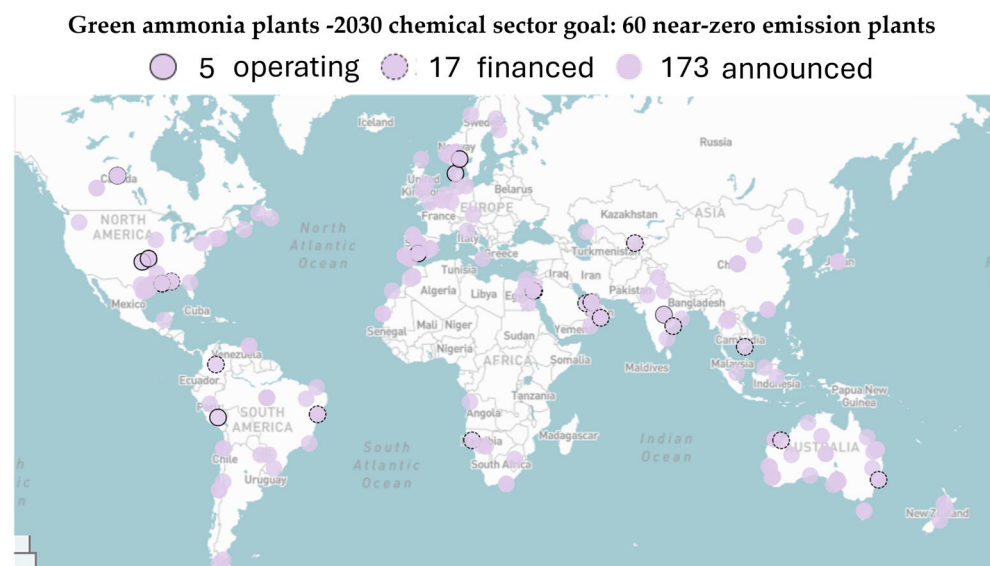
Green ammonia plants -2030 chemical sector goal: 60 near-zero emission plants

5 operating 17 financed 173 announced

Iceland
Sweden
Norway
Russia
Canada
United Kingdom
Belarus
NORTH AMERICA
EUROPE
France
Kazakhstan
ASIA
North Atlantic Ocean
Italy
Greece
Turkmenistan
China
Japan
Tunisia
Iraq
Iran
Mexico
Algeria
Libya
Egypt
Pakistan
Bangladesh
Cuba
Mali
Niger
Sudan
Yemen
Senegal
Nigeria
AFRICA
Somalia
Cambodia
Venezuela
Maldives
Malaysia
Ecuador
Indonesia
Papua New Guinea
Peru
SOUTH AMERICA
Tanzania
Angola
Madagascar
Indian Ocean
AUSTRALIA
South Atlantic Ocean
Namibia
South Africa
Chile
Uruguay
New Zealand